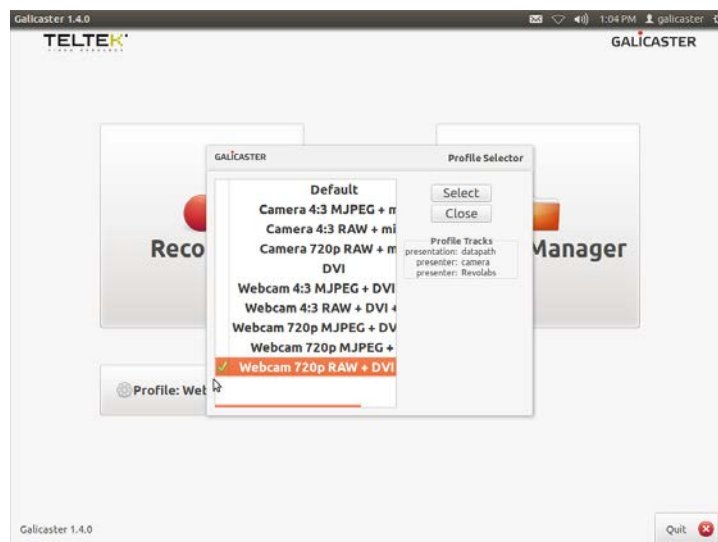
Galicaster 1.4.0

1:04 PM galicaster

TELTEK

GALICASTER

GALICASTER

Profile Selector

Default

Camera 4:3 MJPEG + m

Camera 4:3 RAW + mi

Camera 720p RAW + m

DVI

Webcam 4:3 MJPEG + DVI

Webcam 4:3 RAW + DVI +

Webcam 720p MJPEG + DV

Webcam 720p MJPEG +

✓ Webcam 720p RAW + DVI

Select

Close

Profile Tracks
presentation: datapath
presenter: camera
presenter: Revolabs

Reco

Manager

Profile: Wet

Galicaster 1.4.0

Quit